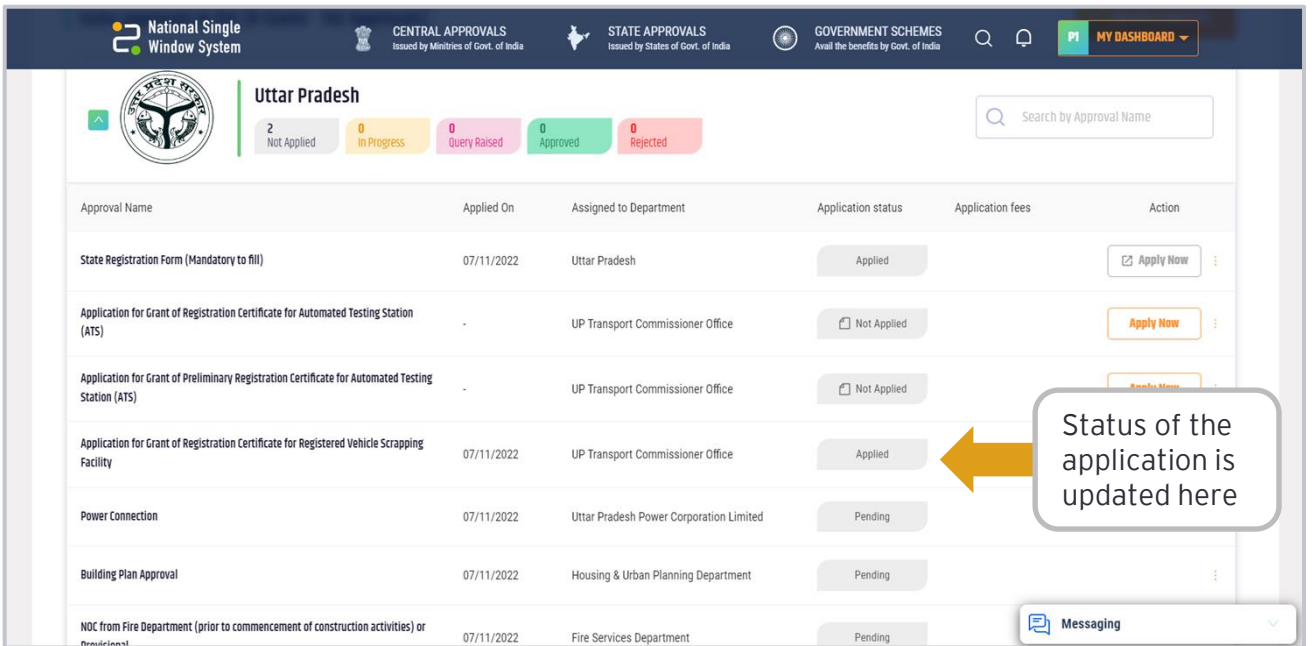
National Single Window System

CENTRAL APPROVALS
Issued by Ministries of Govt. of India

STATE APPROVALS
Issued by States of Govt. of India

GOVERNMENT SCHEMES
Avail the benefits by Govt. of India

PI MY DASHBOARD

Uttar Pradesh

2 Not Applied
0 In Progress
0 Query Raised
0 Approved
0 Rejected

Search by Approval Name

| Approval Name | Applied On | Assigned to Department | Application status | Application fees | Action |
|---|---|---|---|---|---|
| State Registration Form (Mandatory to fill) | 07/11/2022 | Uttar Pradesh | Applied | | Apply Now |
| Application for Grant of Registration Certificate for Automated Testing Station (ATS) | - | UP Transport Commissioner Office | Not Applied | | Apply Now |
| Application for Grant of Preliminary Registration Certificate for Automated Testing Station (ATS) | - | UP Transport Commissioner Office | Not Applied | | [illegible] |
| Application for Grant of Registration Certificate for Registered Vehicle Scrapping Facility | 07/11/2022 | UP Transport Commissioner Office | Applied | | |
| Power Connection | 07/11/2022 | Uttar Pradesh Power Corporation Limited | Pending | | |
| Building Plan Approval | 07/11/2022 | Housing & Urban Planning Department | Pending | | |
| NOC from Fire Department (prior to commencement of construction activities) or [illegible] | 07/11/2022 | Fire Services Department | Pending | | |

Status of the application is updated here

Messaging